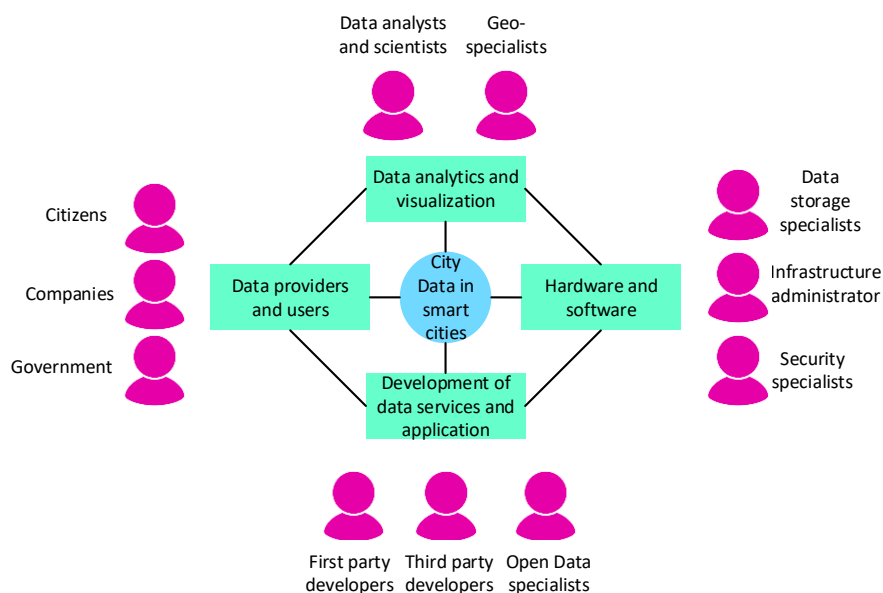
Data analysts and scientists

Geo-specialists

Data analytics and visualization

Citizens

Companies

Government

Data providers and users

City Data in smart cities

Hardware and software

Data storage specialists

Infrastructure administrator

Security specialists

Development of data services and application

First party developers

Third party developers

Open Data specialists